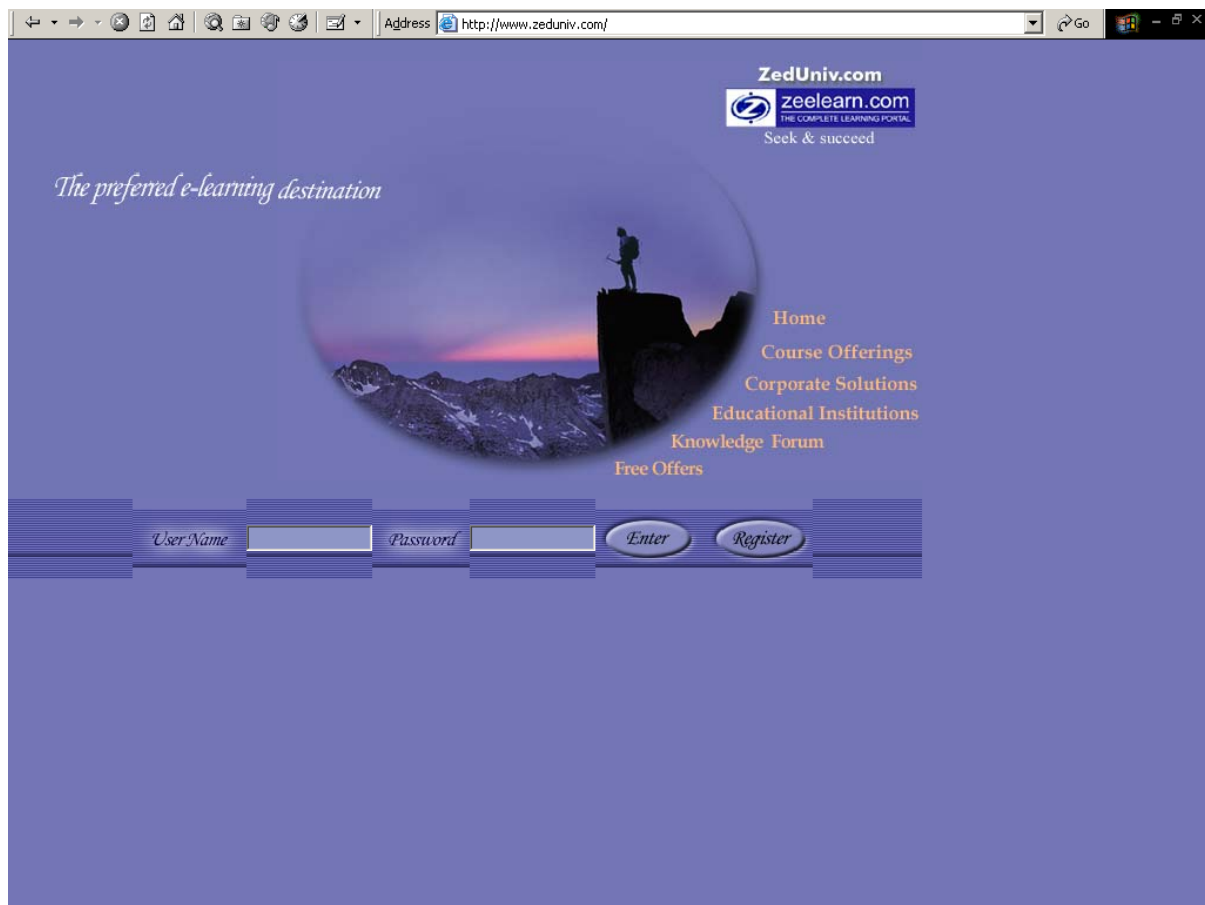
Address http://www.zeduniv.com/

Go

ZedUniv.com

zeelearn.com
THE COMPLETE LEARNING PORTAL

Seek & succeed

The preferred e-learning destination

Home

Course Offerings

Corporate Solutions

Educational Institutions

Knowledge Forum

Free Offers

User Name

Password

Enter

Register